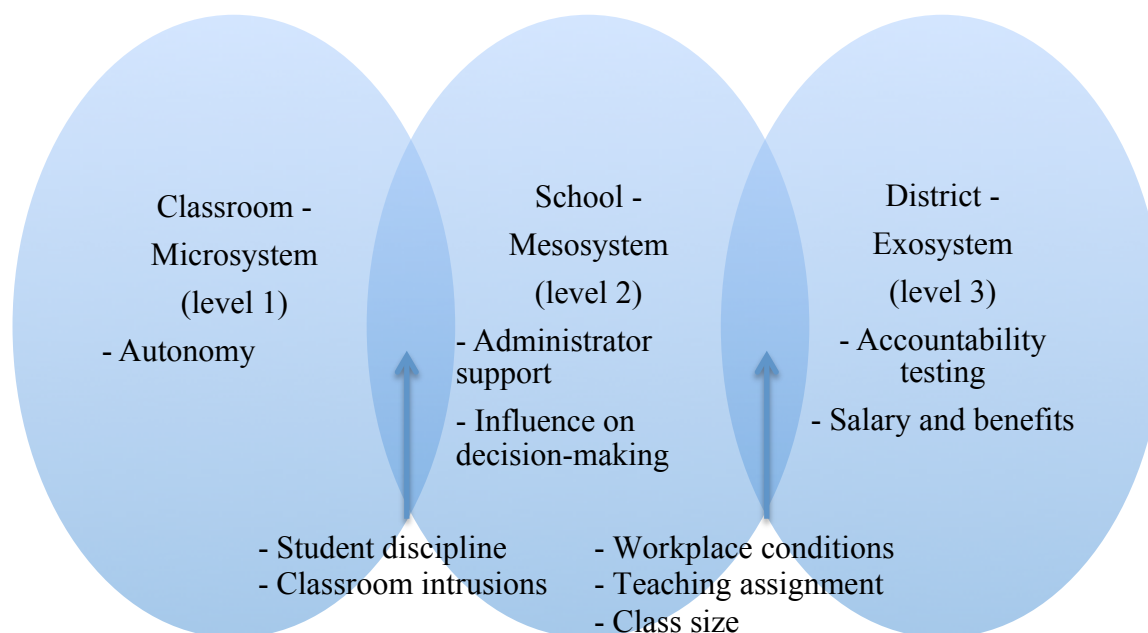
Classroom - Microsystem (level 1)

- Autonomy

School - Mesosystem (level 2)

- Administrator support

- Influence on decision-making

District - Exosystem (level 3)

- Accountability testing

- Salary and benefits

- Student discipline
- Classroom intrusions

- Workplace conditions
- Teaching assignment
- Class size